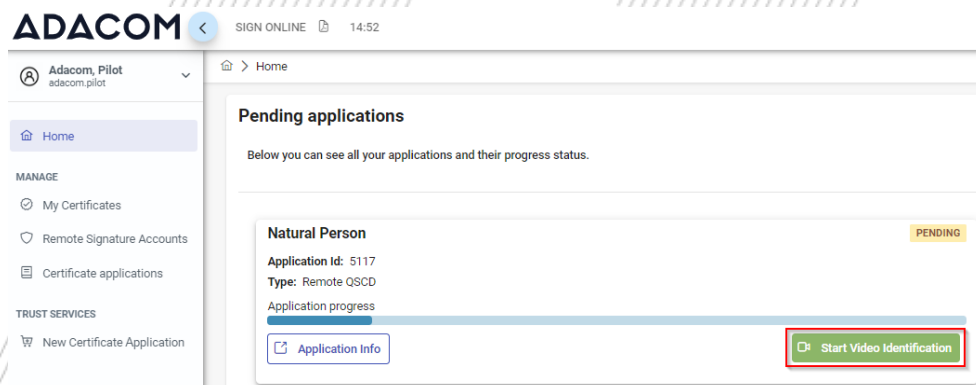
ADACOM

SIGN ONLINE 14:52

Adacom, Pilot
adacom.pilot

Home

MANAGE

My Certificates

Remote Signature Accounts

Certificate applications

TRUST SERVICES

New Certificate Application

> Home

Pending applications

Below you can see all your applications and their progress status.

Natural Person

PENDING

Application Id: 5117

Type: Remote QSCD

Application progress

Application Info

Start Video Identification